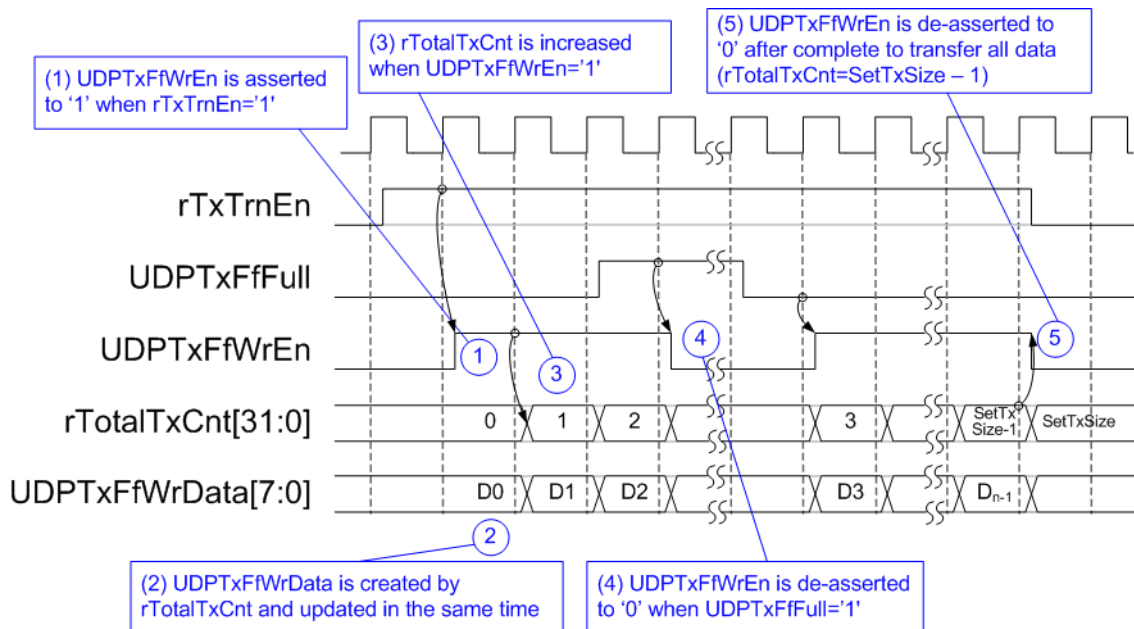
(1) UDPTxFfWrEn is asserted to '1' when rTxTrnEn='1'

(3) rTotalTxCnt is increased when UDPTxFfWrEn='1'

(5) UDPTxFfWrEn is de-asserted to '0' after complete to transfer all data (rTotalTxCnt=SetTxSize – 1)

rTxTrnEn

UDPTxFfFull

UDPTxFfWrEn

rTotalTxCnt[31:0]

UDPTxFfWrData[7:0]

1

3

4

5

0

1

2

3

SetTx Size-1

SetTxSize

D0

D1

D2

D3

$D_{n-1}$

2

(2) UDPTxFfWrData is created by rTotalTxCnt and updated in the same time

(4) UDPTxFfWrEn is de-asserted to '0' when UDPTxFfFull='1'